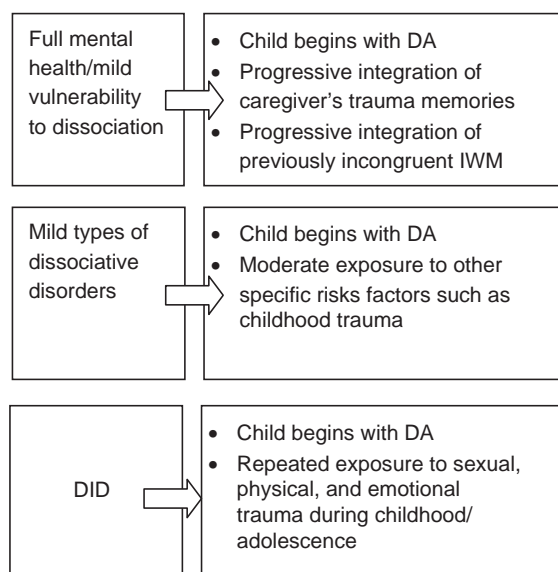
Full mental health/mild vulnerability to dissociation

- Child begins with DA
- Progressive integration of caregiver's trauma memories
- Progressive integration of previously incongruent IWM

Mild types of dissociative disorders

- Child begins with DA
- Moderate exposure to other specific risks factors such as childhood trauma

DID

- Child begins with DA
- Repeated exposure to sexual, physical, and emotional trauma during childhood/ adolescence